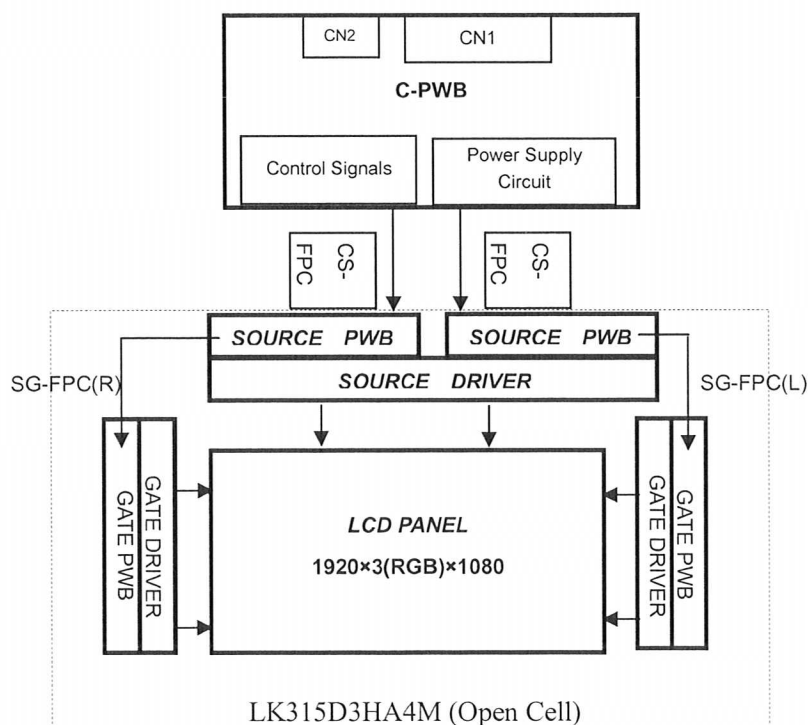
CN2
CN1
C-PWB
Control Signals
Power Supply Circuit
CS-FPC
CS-FPC
SOURCE PWB
SOURCE PWB
SG-FPC(R)
SOURCE DRIVER
SG-FPC(L)
GATE PWB
GATE DRIVER
LCD PANEL
1920×3(RGB)×1080
GATE DRIVER
GATE PWB
LK315D3HA4M (Open Cell)